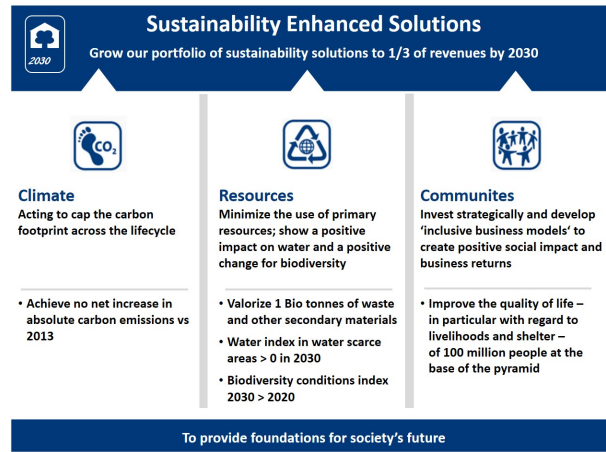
2030

Sustainability Enhanced Solutions

Grow our portfolio of sustainability solutions to 1/3 of revenues by 2030

$CO_2$

Climate
Acting to cap the carbon footprint across the lifecycle

• Achieve no net increase in absolute carbon emissions vs 2013

Resources
Minimize the use of primary resources; show a positive impact on water and a positive change for biodiversity

• Valorize 1 Bio tonnes of waste and other secondary materials
• Water index in water scarce areas > 0 in 2030
• Biodiversity conditions index 2030 > 2020

Communites
Invest strategically and develop 'inclusive business models' to create positive social impact and business returns

• Improve the quality of life – in particular with regard to livelihoods and shelter – of 100 million people at the base of the pyramid

To provide foundations for society's future